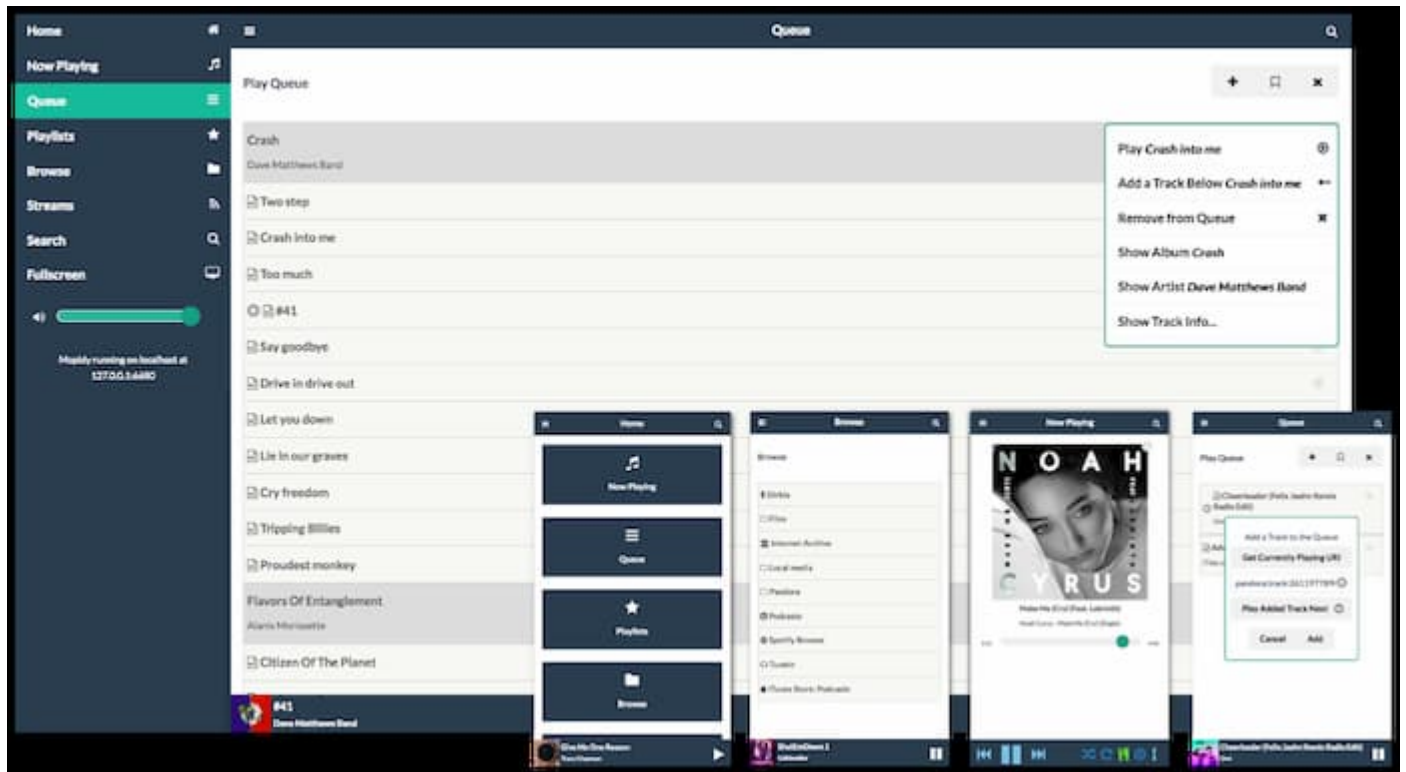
Home
Now Playing
Queue
Playlists
Browse
Streams
Search
Fullscreen

Mopidy running on localhost at 127.0.0.1:6680

Queue

Play Queue

Crash
Dave Matthews Band
Two step
Crash into me
Too much
#41
Say goodbye
Drive in drive out
Let you down
Lie in our graves
Cry freedom
Tripping Billies
Proudest monkey
Flavors Of Entanglement
Alanis Morissette
Citizen Of The Planet

Play *Crash into me*
Add a Track Below *Crash into me*
Remove from Queue
Show Album *Crash*
Show Artist *Dave Matthews Band*
Show Track Info...

#41
Dave Matthews Band

Home
Now Playing
Queue
Playlists
Browse
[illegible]

Browse
Browse
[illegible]
Files
Internet Archive
Local media
Pandora
Podcasts
Spotify Browse
TuneIn
iTunes Store: Podcasts

Now Playing
NOAH
CYRUS
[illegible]

Queue
Play Queue
Cheerleader (Felix Jaehn Remix Radio Edit)
Add a Track to the Queue
Get Currently Playing URI
pandora:track:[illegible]
Play Added Track Next
Cancel
Add
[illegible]